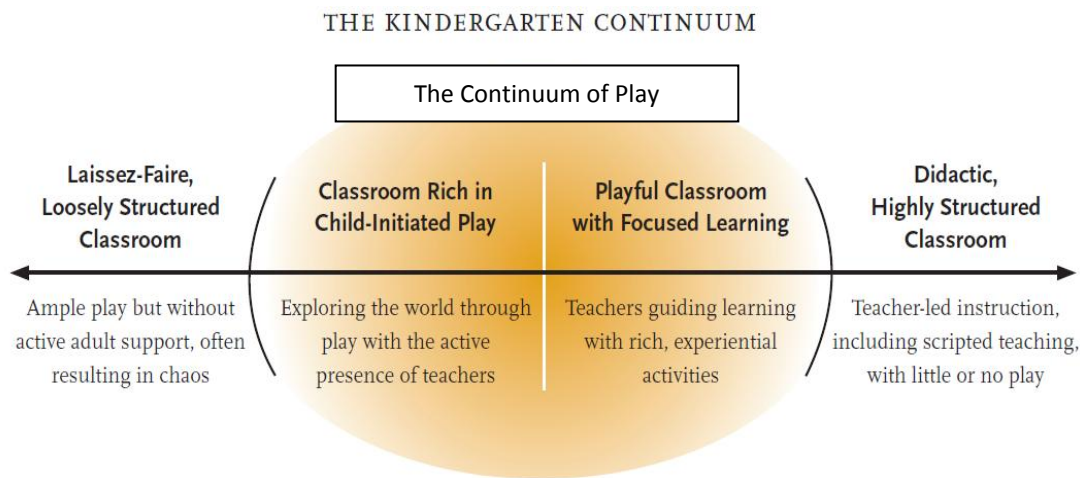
THE KINDERGARTEN CONTINUUM

The Continuum of Play

Laissez-Faire, Loosely Structured Classroom

Ample play but without active adult support, often resulting in chaos

Classroom Rich in Child-Initiated Play

Exploring the world through play with the active presence of teachers

Playful Classroom with Focused Learning

Teachers guiding learning with rich, experiential activities

Didactic, Highly Structured Classroom

Teacher-led instruction, including scripted teaching, with little or no play